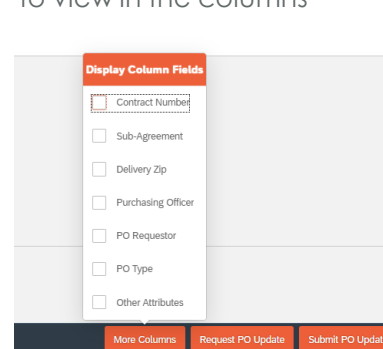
to view in the columns

Display Column Fields

Contract Number

Sub-Agreement

Delivery Zip

Purchasing Officer

PO Requestor

PO Type

Other Attributes

More Columns

Request PO Update

Submit PO Updat